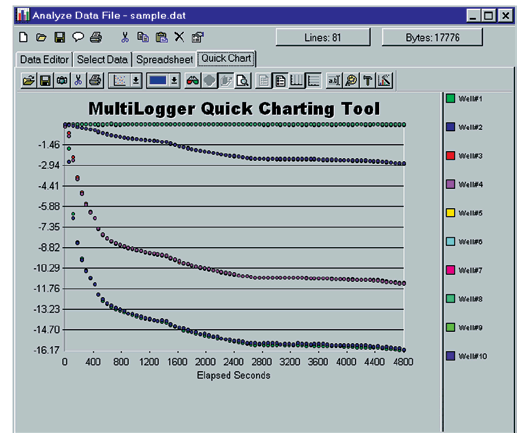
Analyze Data File - sample.dat

Lines: 81

Bytes: 17776

Data Editor | Select Data | Spreadsheet | Quick Chart

MultiLogger Quick Charting Tool

-1.46
-2.94
-4.41
-5.88
-7.35
-8.82
-10.29
-11.76
-13.23
-14.70
-16.17

0 400 800 1200 1600 2000 2400 2800 3200 3600 4000 4400 4800

Elapsed Seconds

Well#1
Well#2
Well#3
Well#4
Well#5
Well#6
Well#7
Well#8
Well#9
Well#10